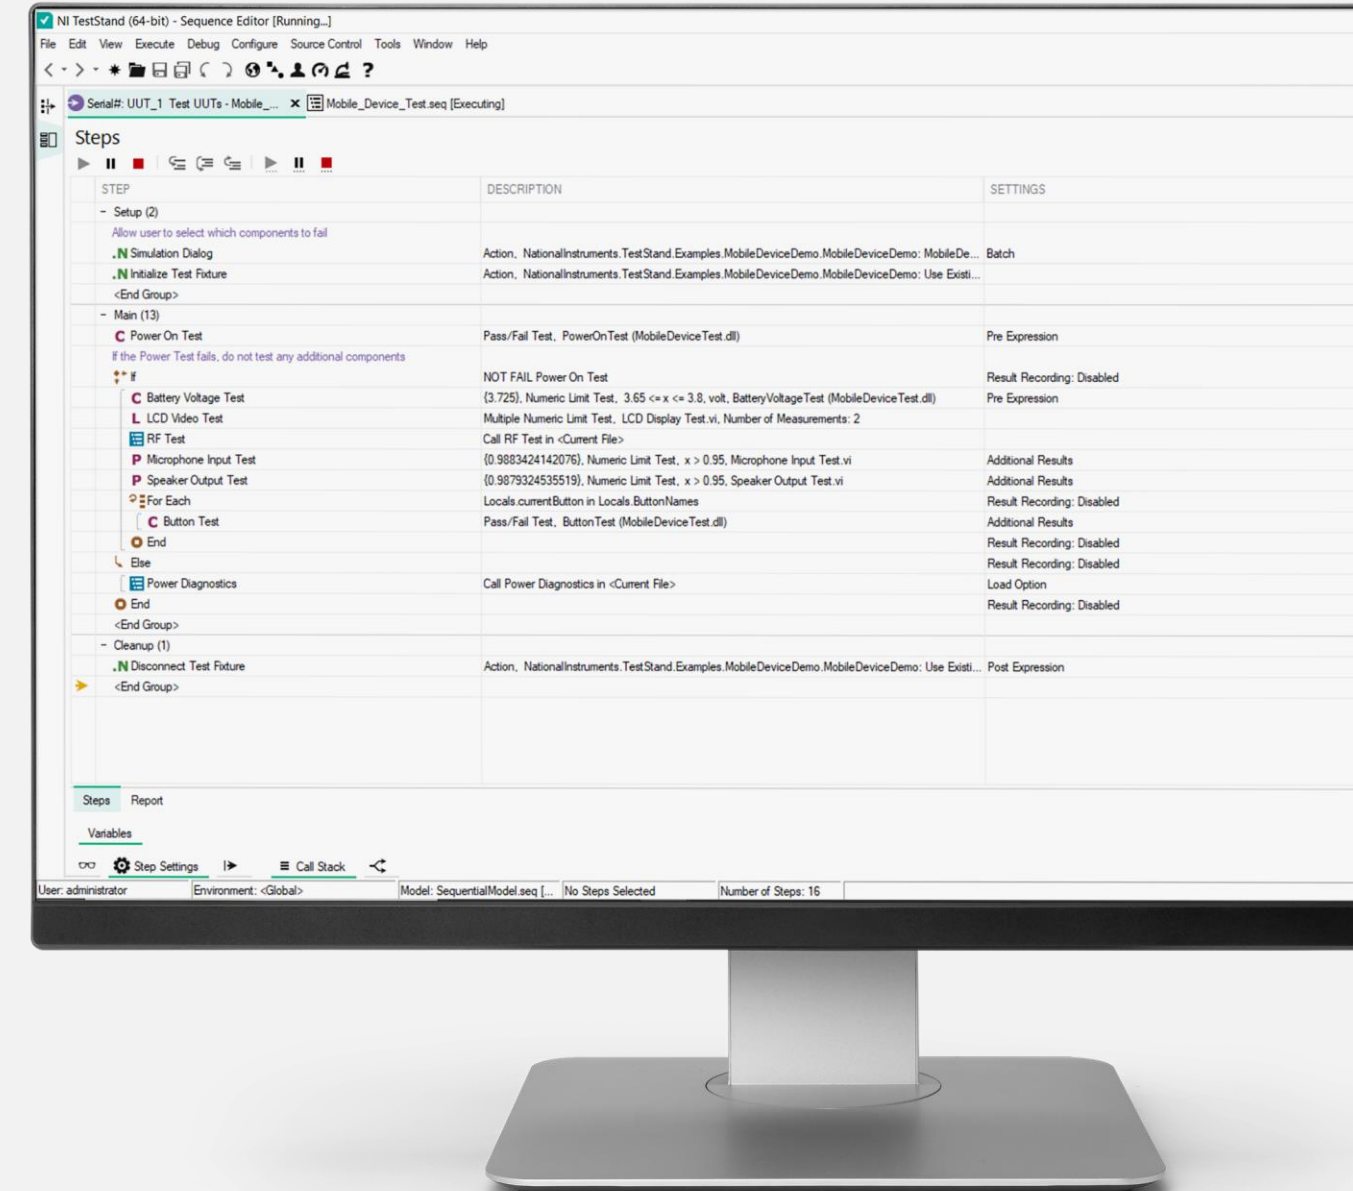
NI TestStand (64-bit) - Sequence Editor [Running...]

File Edit View Execute Debug Configure Source Control Tools Window Help

Serial#: UUT_1 Test UUTs - Mobile_... × Mobile_Device_Test.seq [Executing]

Steps

| STEP | DESCRIPTION | SETTINGS |
|---|---|---|
| - Setup (2) | | |
| Allow user to select which components to fail | | |
| .N Simulation Dialog | Action, NationalInstruments.TestStand.Examples.MobileDeviceDemo.MobileDeviceDemo: MobileDe... | Batch |
| .N Initialize Test Fixture | Action, NationalInstruments.TestStand.Examples.MobileDeviceDemo.MobileDeviceDemo: Use Existi... | |
| <End Group> | | |
| - Main (13) | | |
| C Power On Test | Pass/Fail Test, PowerOnTest (MobileDeviceTest.dll) | Pre Expression |
| If the Power Test fails, do not test any additional components | | |
| If | NOT FAIL Power On Test | Result Recording: Disabled |
| C Battery Voltage Test | {3.725}, Numeric Limit Test, 3.65 <= x <= 3.8, volt, BatteryVoltageTest (MobileDeviceTest.dll) | Pre Expression |
| L LCD Video Test | Multiple Numeric Limit Test, LCD Display Test.vi, Number of Measurements: 2 | |
| RF Test | Call RF Test in <Current File> | |
| P Microphone Input Test | {0.9883424142076}, Numeric Limit Test, x > 0.95, Microphone Input Test.vi | Additional Results |
| P Speaker Output Test | {0.9879324535519}, Numeric Limit Test, x > 0.95, Speaker Output Test.vi | Additional Results |
| For Each | Locals.currentButton in Locals.ButtonNames | Result Recording: Disabled |
| C Button Test | Pass/Fail Test, ButtonTest (MobileDeviceTest.dll) | Additional Results |
| End | | Result Recording: Disabled |
| Else | | Result Recording: Disabled |
| Power Diagnostics | Call Power Diagnostics in <Current File> | Load Option |
| End | | Result Recording: Disabled |
| <End Group> | | |
| - Cleanup (1) | | |
| .N Disconnect Test Fixture | Action, NationalInstruments.TestStand.Examples.MobileDeviceDemo.MobileDeviceDemo: Use Existi... | Post Expression |
| <End Group> | | |

Steps Report

Variables

Step Settings Call Stack

User: administrator Environment: <Global> Model: SequentialModel.seq [... No Steps Selected Number of Steps: 16